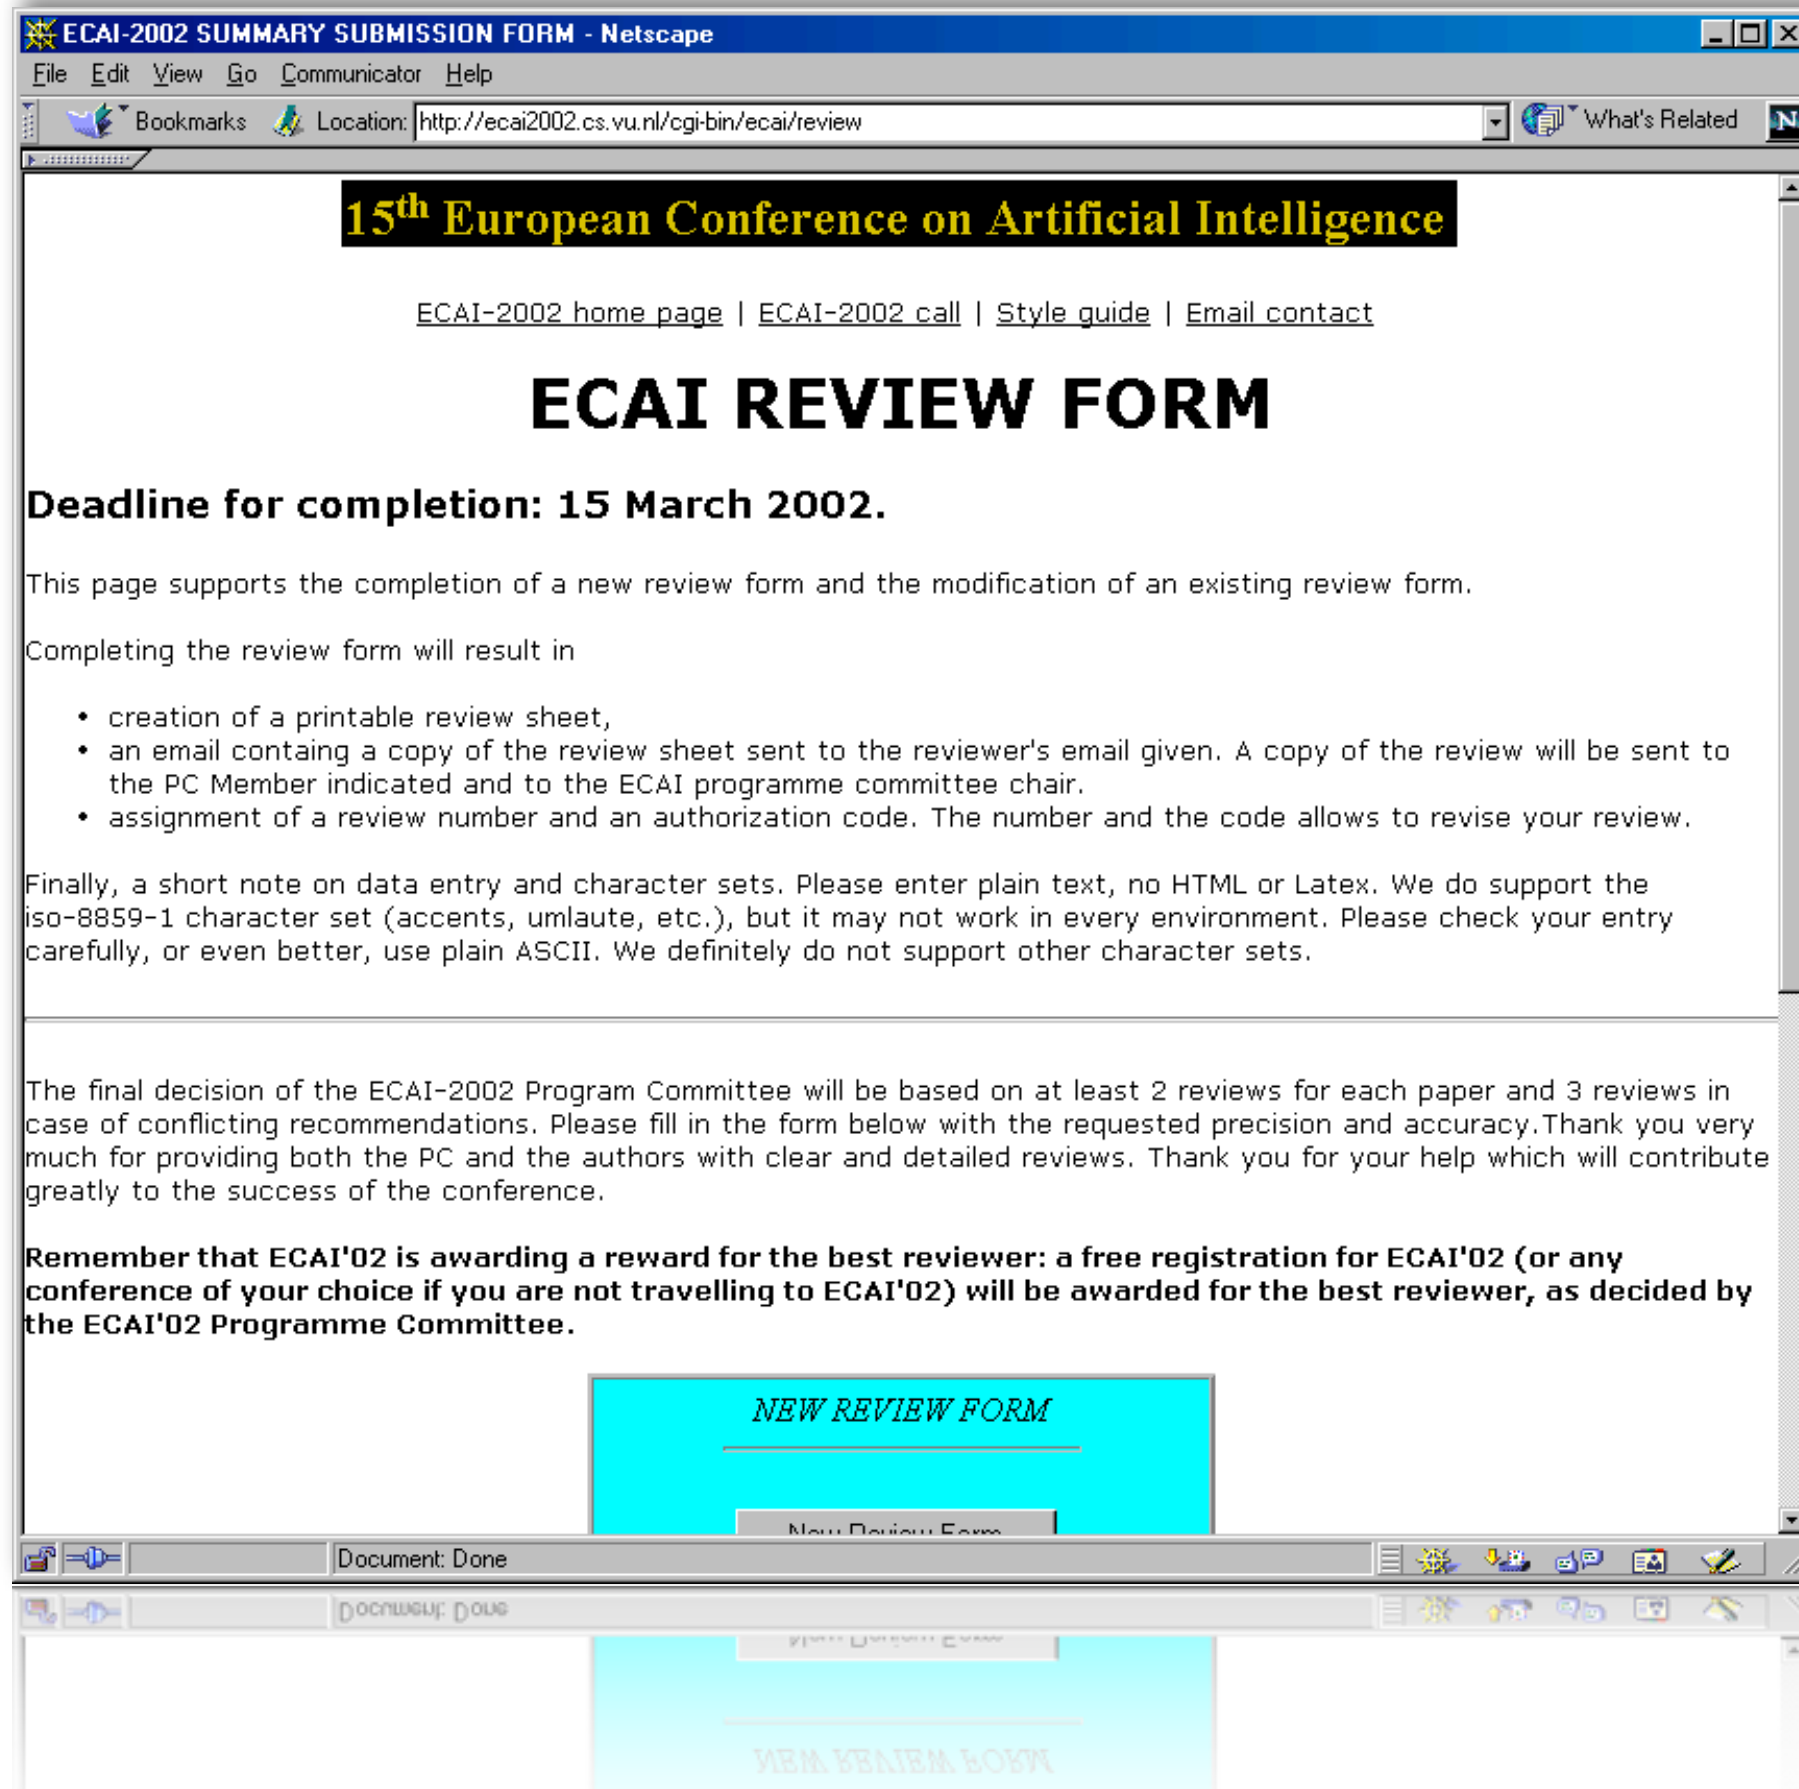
ECAI-2002 SUMMARY SUBMISSION FORM - Netscape

File Edit View Go Communicator Help

Bookmarks Location: http://ecai2002.cs.vu.nl/cgi-bin/ecai/review What's Related

15$^{th}$ European Conference on Artificial Intelligence

ECAI-2002 home page | ECAI-2002 call | Style guide | Email contact

ECAI REVIEW FORM

Deadline for completion: 15 March 2002.

This page supports the completion of a new review form and the modification of an existing review form.

Completing the review form will result in

- creation of a printable review sheet,
- an email containg a copy of the review sheet sent to the reviewer's email given. A copy of the review will be sent to the PC Member indicated and to the ECAI programme committee chair.
- assignment of a review number and an authorization code. The number and the code allows to revise your review.

Finally, a short note on data entry and character sets. Please enter plain text, no HTML or Latex. We do support the iso-8859-1 character set (accents, umlaute, etc.), but it may not work in every environment. Please check your entry carefully, or even better, use plain ASCII. We definitely do not support other character sets.

The final decision of the ECAI-2002 Program Committee will be based on at least 2 reviews for each paper and 3 reviews in case of conflicting recommendations. Please fill in the form below with the requested precision and accuracy.Thank you very much for providing both the PC and the authors with clear and detailed reviews. Thank you for your help which will contribute greatly to the success of the conference.

Remember that ECAI'02 is awarding a reward for the best reviewer: a free registration for ECAI'02 (or any conference of your choice if you are not travelling to ECAI'02) will be awarded for the best reviewer, as decided by the ECAI'02 Programme Committee.

NEW REVIEW FORM

New Review Form

Document: Done